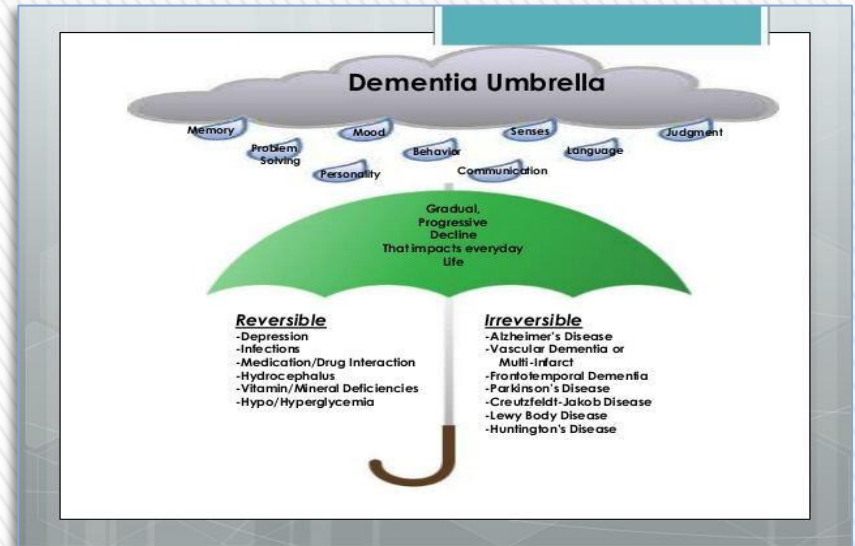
Dementia Umbrella

Memory
Problem Solving
Mood
Personality
Behavior
Senses
Communication
Language
Judgment

Gradual, Progressive Decline That impacts everyday Life

Reversible
-Depression
-Infections
-Medication/Drug Interaction
-Hydrocephalus
-Vitamin/Mineral Deficiencies
-Hypo/Hyperglycemia

Irreversible
-Alzheimer's Disease
-Vascular Dementia or Multi-Infarct
-Frontotemporal Dementia
-Parkinson's Disease
-Creutzfeldt-Jakob Disease
-Lewy Body Disease
-Huntington's Disease